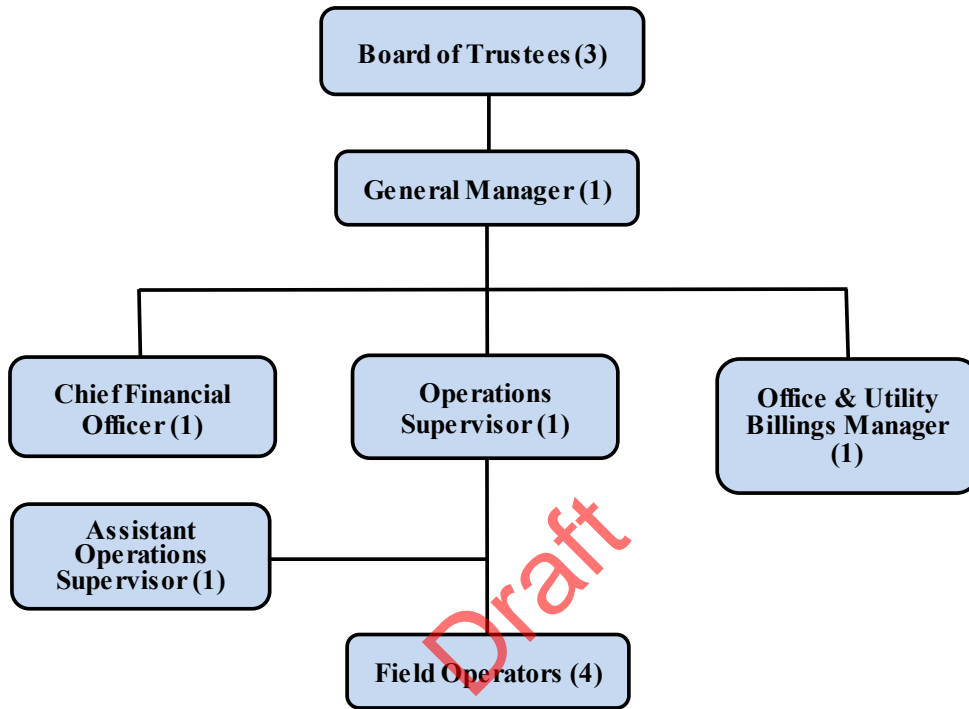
Board of Trustees (3)

General Manager (1)

Chief Financial Officer (1)

Operations Supervisor (1)

Office & Utility Billings Manager (1)

Assistant Operations Supervisor (1)

Field Operators (4)

Draft